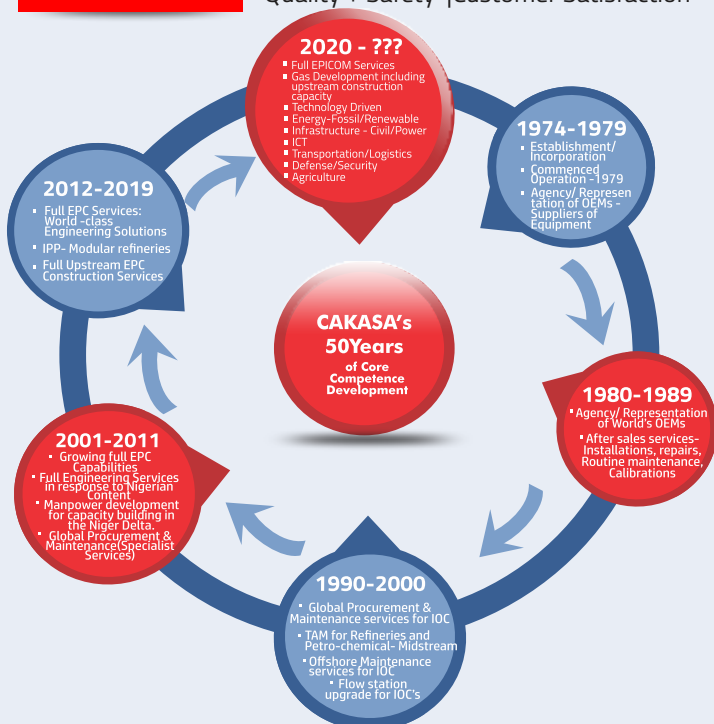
Quality | Safety |Customer Satisfaction

2020 - ???
- Full EPICOM Services
- Gas Development including upstream construction capacity
- Technology Driven
- Energy-Fossil/Renewable
- Infrastructure - Civil/Power
- ICT
- Transportation/Logistics
- Defense/Security
- Agriculture

1974-1979
- Establishment/ Incorporation
- Commenced Operation - 1979
- Agency/ Representation of OEMs - Suppliers of Equipment

2012-2019
- Full EPC Services: World -class Engineering Solutions
- IPP- Modular refineries
- Full Upstream EPC Construction Services

CAKASA's 50Years of Core Competence Development

1980-1989
- Agency/ Representation of World's OEMs
- After sales services- Installations, repairs, Routine maintenance, Calibrations

2001-2011
- Growing full EPC Capabilities
- Full Engineering Services in response to Nigerian Content
- Manpower development for capacity building in the Niger Delta.
- Global Procurement & Maintenance(Specialist Services)

1990-2000
- Global Procurement & Maintenance services for IOC
- TAM for Refineries and Petro-chemical- Midstream
- Offshore Maintenance services for IOC
- Flow station upgrade for IOC's